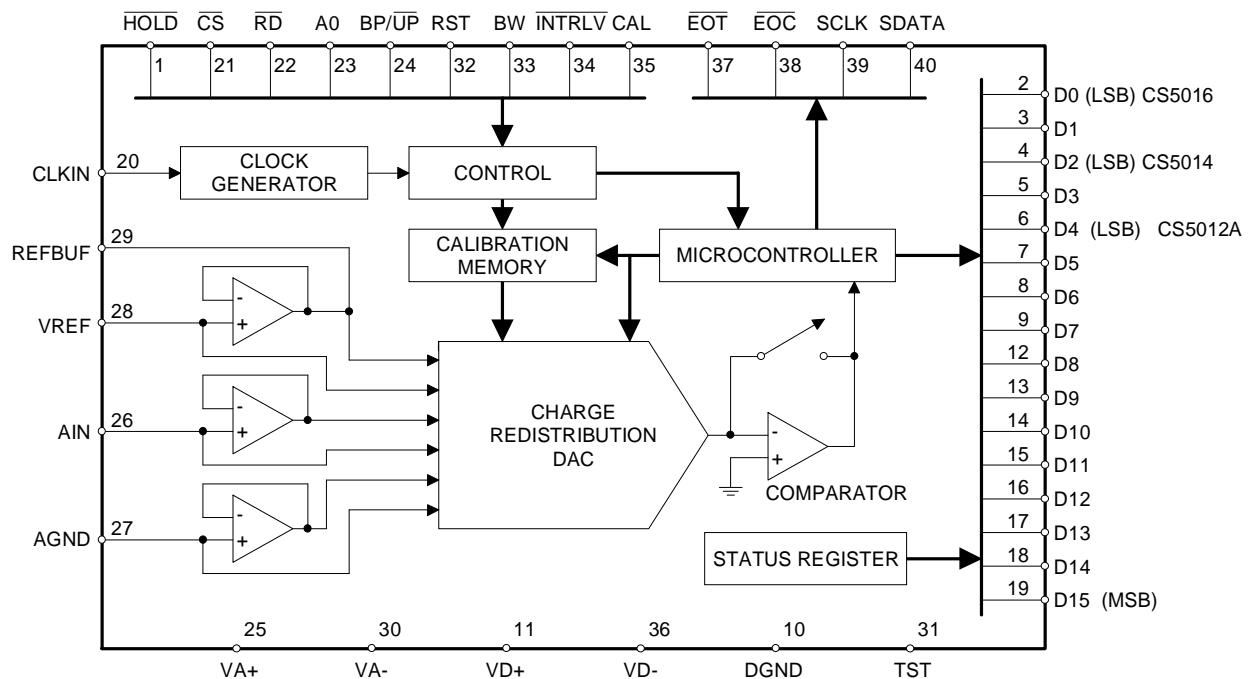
$\overline{HOLD}$ $\overline{CS}$ $\overline{RD}$ A0 BP/$\overline{UP}$ RST BW $\overline{INTRLV}$ CAL $\overline{EOT}$ $\overline{EOC}$ SCLK SDATA

1 21 22 23 24 32 33 34 35 37 38 39 40

CLKIN 20
CLOCK GENERATOR
CONTROL
REFBUF 29
CALIBRATION MEMORY
MICROCONTROLLER
VREF 28
- +
CHARGE REDISTRIBUTION DAC
AIN 26
- +
- +
COMPARATOR
AGND 27
- +
STATUS REGISTER

2 D0 (LSB) CS5016
3 D1
4 D2 (LSB) CS5014
5 D3
6 D4 (LSB) CS5012A
7 D5
8 D6
9 D7
12 D8
13 D9
14 D10
15 D11
16 D12
17 D13
18 D14
19 D15 (MSB)

25 30 11 36 10 31
VA+ VA- VD+ VD- DGND TST